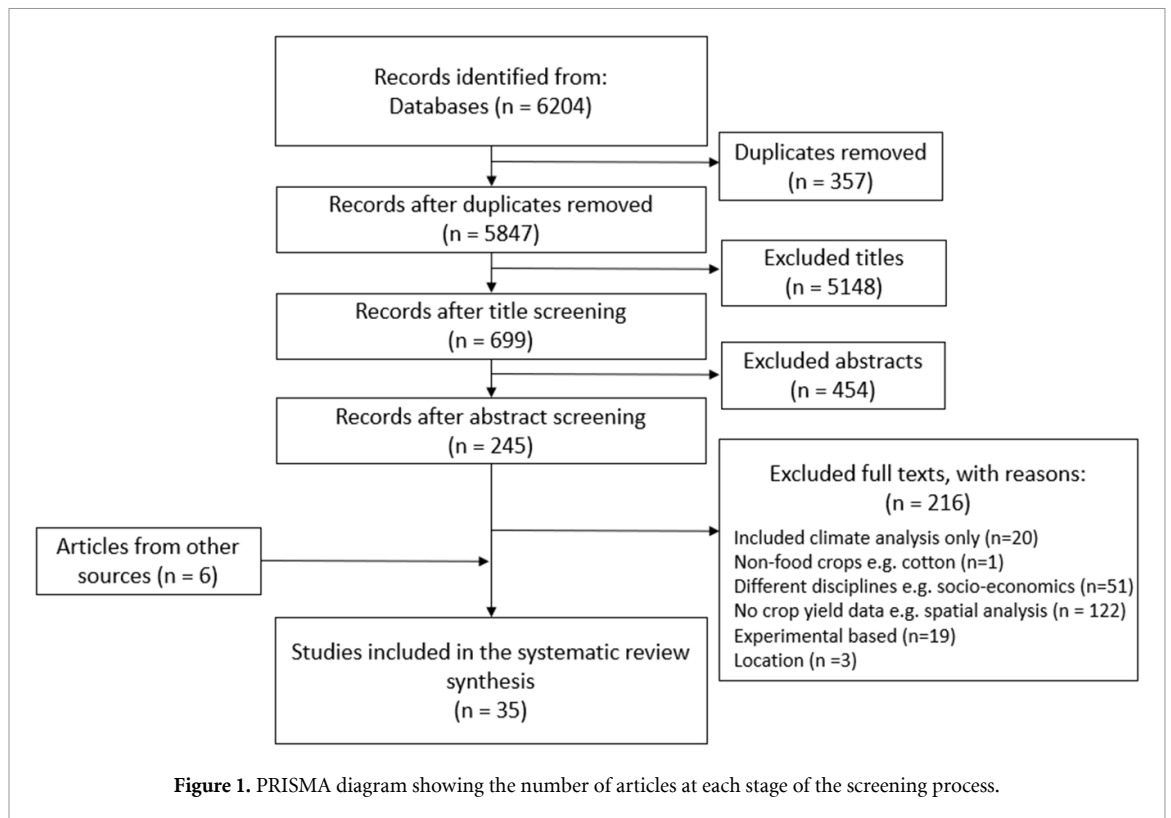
Records identified from:
Databases (n = 6204)

Duplicates removed
(n = 357)

Records after duplicates removed
(n = 5847)

Excluded titles
(n = 5148)

Records after title screening
(n = 699)

Excluded abstracts
(n = 454)

Records after abstract screening
(n = 245)

Excluded full texts, with reasons:
(n = 216)
Included climate analysis only (n=20)
Non-food crops e.g. cotton (n=1)
Different disciplines e.g. socio-economics (n=51)
No crop yield data e.g. spatial analysis (n = 122)
Experimental based (n=19)
Location (n =3)

Articles from other sources (n = 6)

Studies included in the systematic review synthesis
(n = 35)

**Figure 1.** PRISMA diagram showing the number of articles at each stage of the screening process.